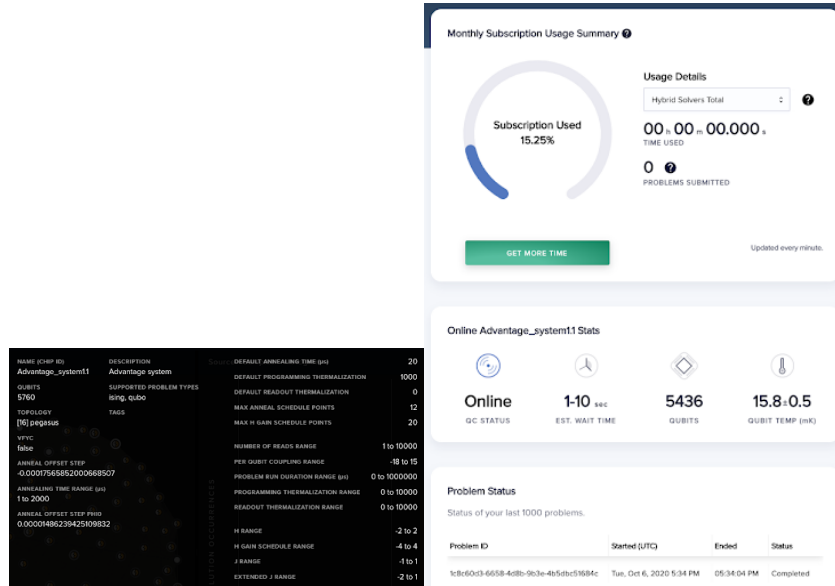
Monthly Subscription Usage Summary

Subscription Used
15.25%

Usage Details

Hybrid Solvers Total

00 h 00 m 00.000 s
TIME USED

0
PROBLEMS SUBMITTED

GET MORE TIME

Updated every minute.

Online Advantage_system1.1 Stats

Online
QC STATUS

1-10 sec
EST. WAIT TIME

5436
QUBITS

15.8±0.5
QUBIT TEMP (mK)

Problem Status

Status of your last 1000 problems.

| Problem ID | Started (UTC) | Ended | Status |
|---|---|---|---|
| 1c8c60d3-6658-4d8b-9b3e-4b5dbc51684c | Tue, Oct 6, 2020 5:34 PM | 05:34:04 PM | Completed |

NAME (CHIP ID)
Advantage_system1.1

DESCRIPTION
Advantage system

QUBITS
5760

SUPPORTED PROBLEM TYPES
ising, qubo

TOPOLOGY
[16] pegasus

TAGS

VFYC
false

ANNEAL OFFSET STEP
-0.0001756585200668507

ANNEALING TIME RANGE (μs)
1 to 2000

ANNEAL OFFSET STEP PHI0
0.0000148623942510983​2

| | |
|---|---|
| DEFAULT ANNEALING TIME (μs) | 20 |
| DEFAULT PROGRAMMING THERMALIZATION | 1000 |
| DEFAULT READOUT THERMALIZATION | 0 |
| MAX ANNEAL SCHEDULE POINTS | 12 |
| MAX H GAIN SCHEDULE POINTS | 20 |
| NUMBER OF READS RANGE | 1 to 10000 |
| PER QUBIT COUPLING RANGE | -18 to 15 |
| PROBLEM RUN DURATION RANGE (μs) | 0 to 1000000 |
| PROGRAMMING THERMALIZATION RANGE | 0 to 10000 |
| READOUT THERMALIZATION RANGE | 0 to 10000 |
| H RANGE | -2 to 2 |
| H GAIN SCHEDULE RANGE | -4 to 4 |
| J RANGE | -1 to 1 |
| EXTENDED J RANGE | -2 to 1 |